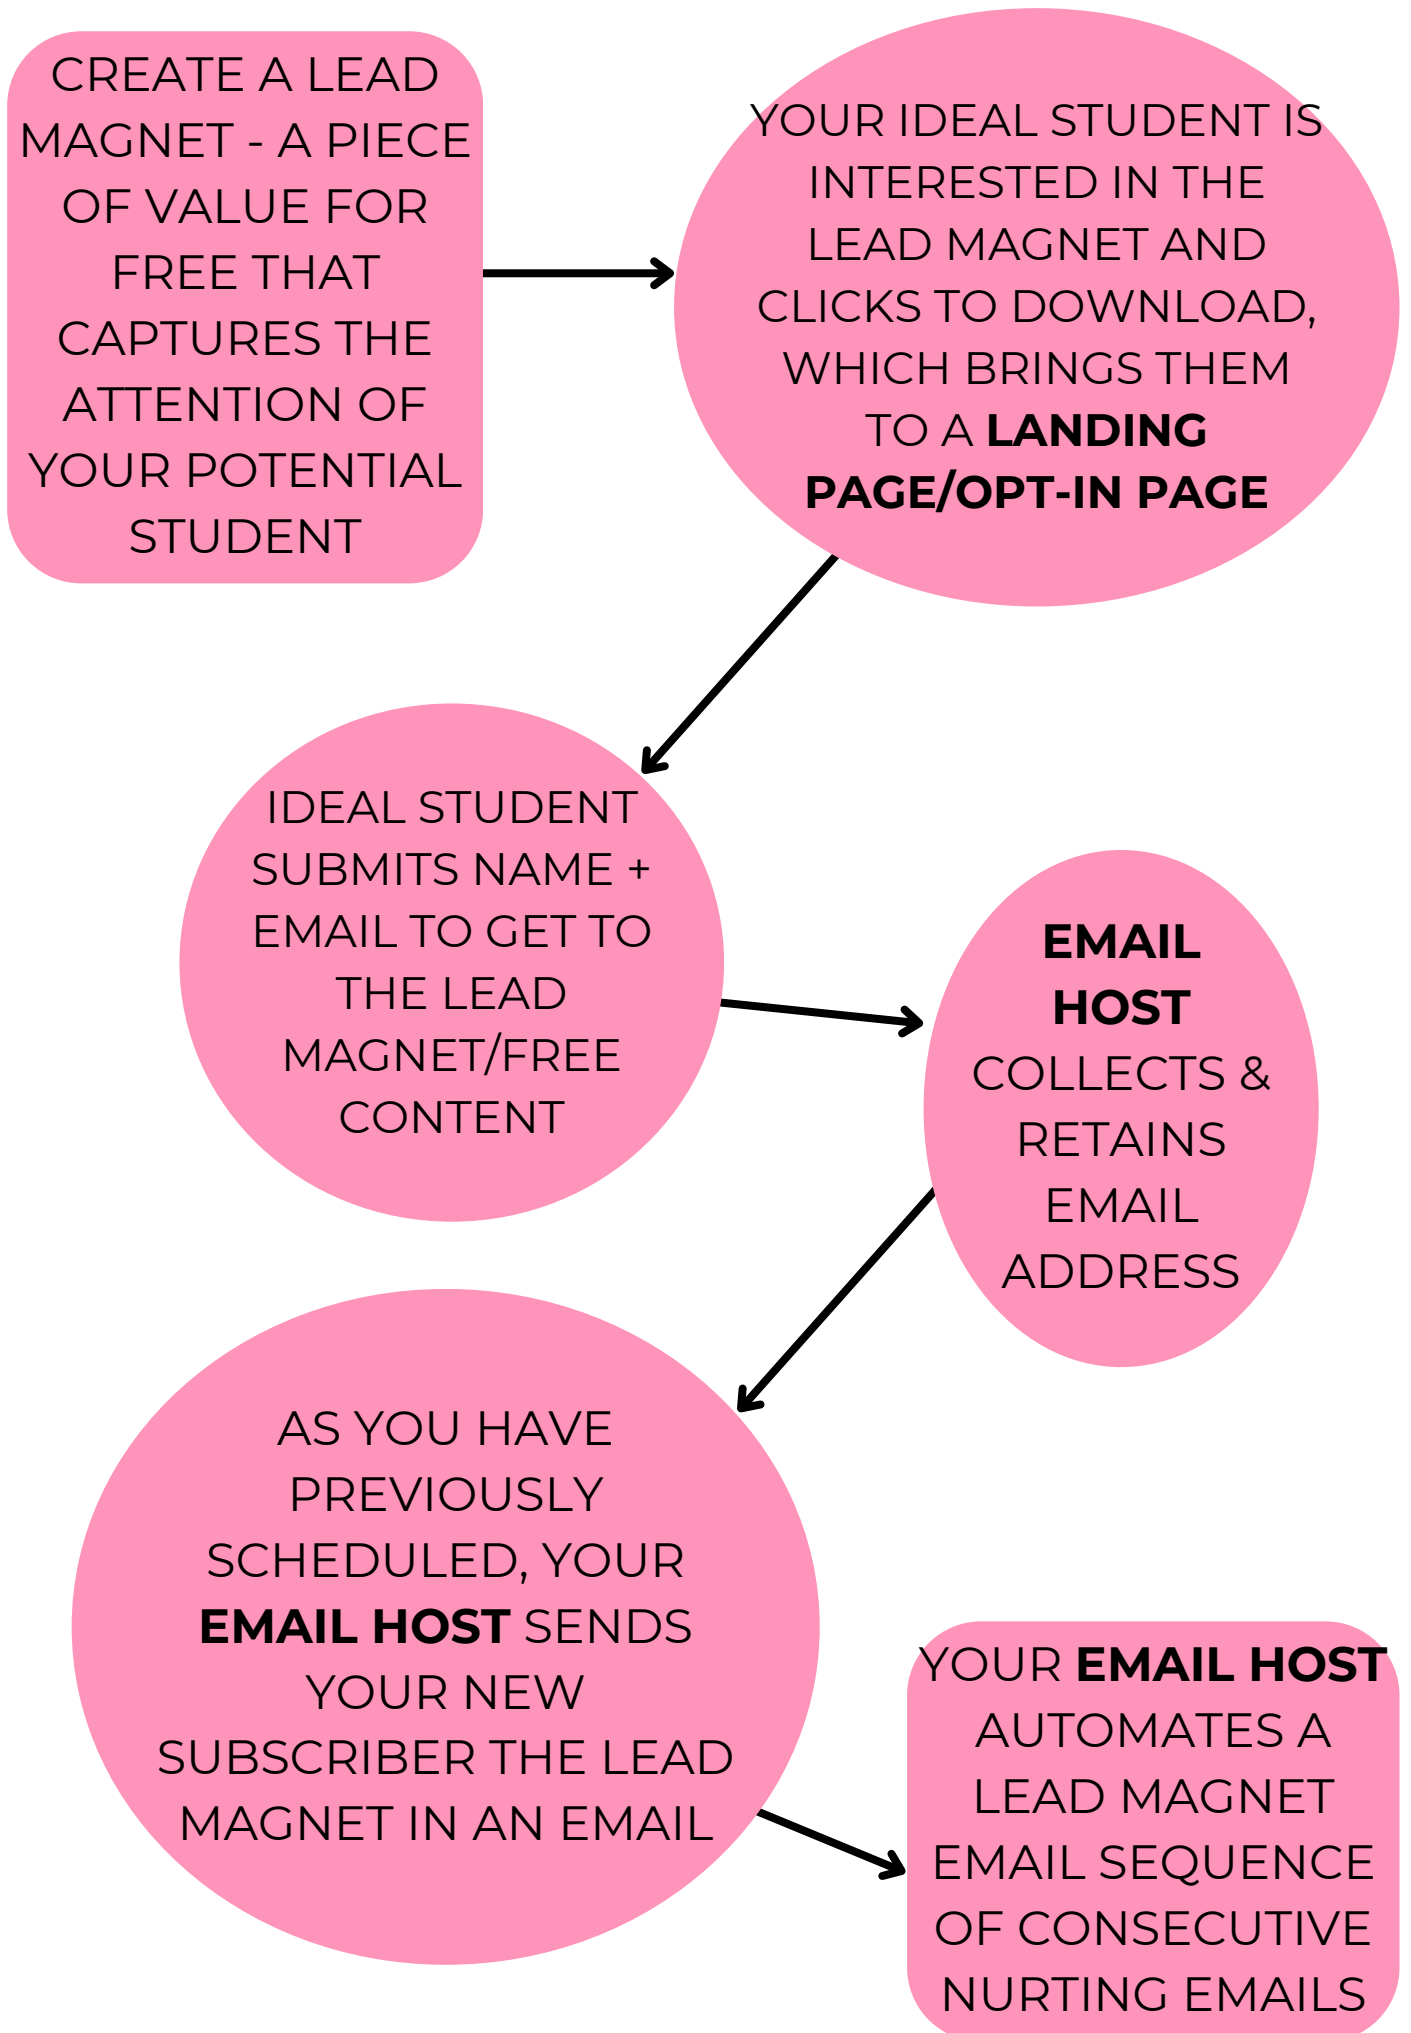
CREATE A LEAD MAGNET - A PIECE OF VALUE FOR FREE THAT CAPTURES THE ATTENTION OF YOUR POTENTIAL STUDENT

YOUR IDEAL STUDENT IS INTERESTED IN THE LEAD MAGNET AND CLICKS TO DOWNLOAD, WHICH BRINGS THEM TO A **LANDING PAGE/OPT-IN PAGE**

IDEAL STUDENT SUBMITS NAME + EMAIL TO GET TO THE LEAD MAGNET/FREE CONTENT

**EMAIL HOST** COLLECTS & RETAINS EMAIL ADDRESS

AS YOU HAVE PREVIOUSLY SCHEDULED, YOUR **EMAIL HOST** SENDS YOUR NEW SUBSCRIBER THE LEAD MAGNET IN AN EMAIL

YOUR **EMAIL HOST** AUTOMATES A LEAD MAGNET EMAIL SEQUENCE OF CONSECUTIVE NURTING EMAILS